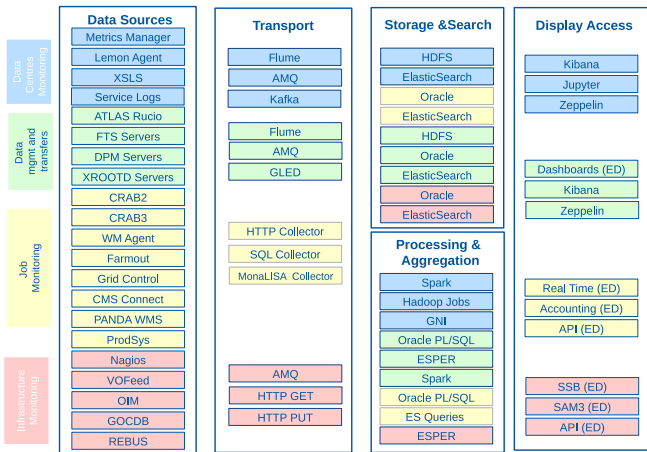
Data Centres Monitoring

Data mgmt and transfers

Job Monitoring

Infrastructure Monitoring

Data Sources

Metrics Manager
Lemon Agent
XSLS
Service Logs
ATLAS Rucio
FTS Servers
DPM Servers
XROOTD Servers
CRAB2
CRAB3
WM Agent
Farmout
Grid Control
CMS Connect
PANDA WMS
ProdSys
Nagios
VOFeed
OIM
GOCDB
REBUS

Transport

Flume
AMQ
Kafka
Flume
AMQ
GLED
HTTP Collector
SQL Collector
MonaLISA Collector
AMQ
HTTP GET
HTTP PUT

Storage &Search

HDFS
ElasticSearch
Oracle
ElasticSearch
HDFS
Oracle
ElasticSearch
Oracle
ElasticSearch

Processing & Aggregation

Spark
Hadoop Jobs
GNI
Oracle PL/SQL
ESPER
Spark
Oracle PL/SQL
ES Queries
ESPER

Display Access

Kibana
Jupyter
Zeppelin
Dashboards (ED)
Kibana
Zeppelin
Real Time (ED)
Accounting (ED)
API (ED)
SSB (ED)
SAM3 (ED)
API (ED)